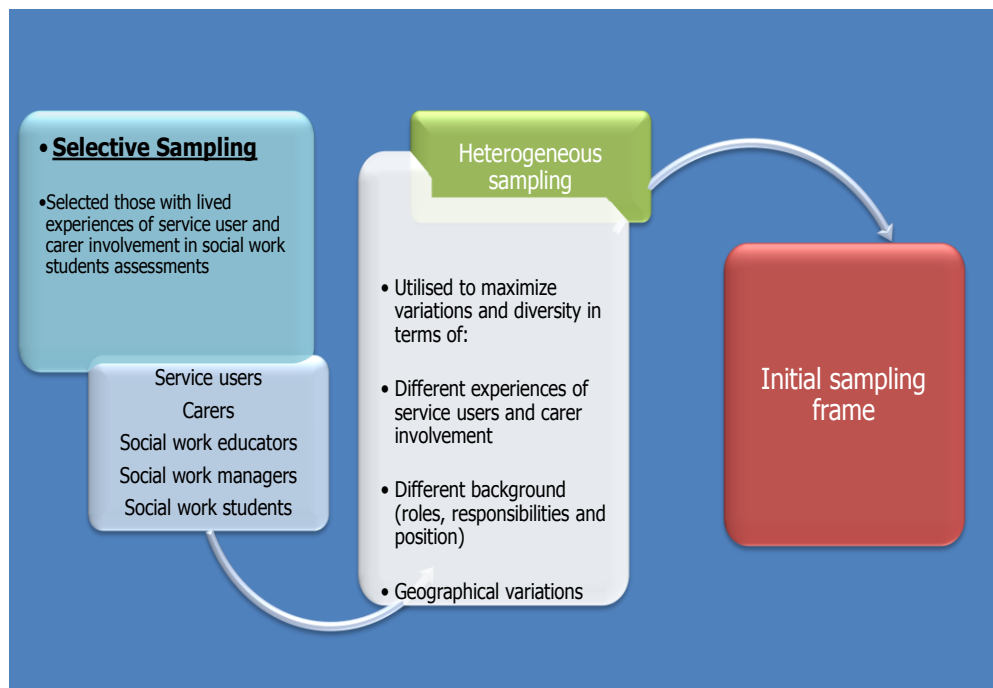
• Selective Sampling

•Selected those with lived experiences of service user and carer involvement in social work students assessments

Service users
Carers
Social work educators
Social work managers
Social work students

Heterogeneous sampling

• Utilised to maximize variations and diversity in terms of:

• Different experiences of service users and carer involvement

• Different background (roles, responsibilities and position)

• Geographical variations

Initial sampling frame